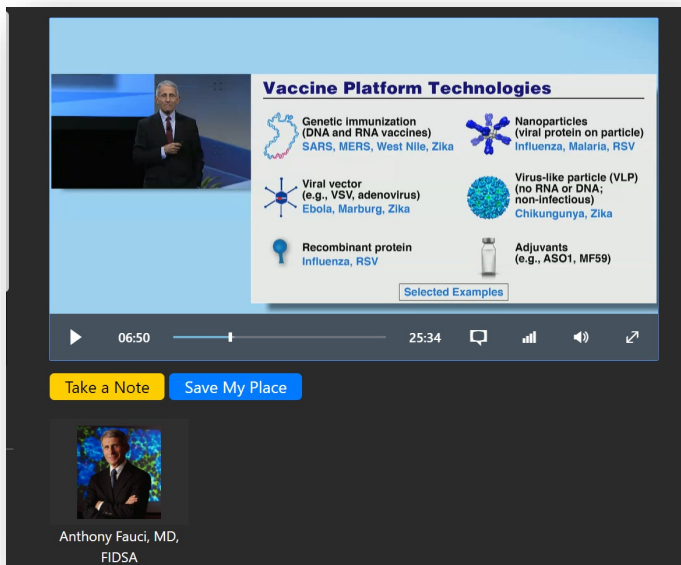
Vaccine Platform Technologies

Genetic immunization (DNA and RNA vaccines)
SARS, MERS, West Nile, Zika

Nanoparticles (viral protein on particle)
Influenza, Malaria, RSV

Viral vector (e.g., VSV, adenovirus)
Ebola, Marburg, Zika

Virus-like particle (VLP) (no RNA or DNA; non-infectious)
Chikungunya, Zika

Recombinant protein
Influenza, RSV

Adjuvants (e.g., ASO1, MF59)

Selected Examples

06:50

25:34

Take a Note

Save My Place

Anthony Fauci, MD, FIDSA